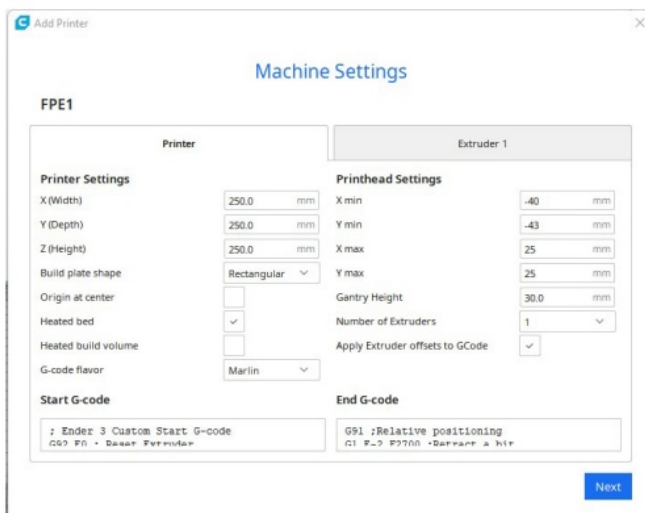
Add Printer

Machine Settings

FPE1

Printer

Extruder 1

Printer Settings

X (Width) 250.0 mm

Y (Depth) 250.0 mm

Z (Height) 250.0 mm

Build plate shape Rectangular

Origin at center

Heated bed

Heated build volume

G-code flavor Marlin

Printhead Settings

X min -40 mm

Y min -43 mm

X max 25 mm

Y max 25 mm

Gantry Height 30.0 mm

Number of Extruders 1

Apply Extruder offsets to GCode

Start G-code

; Ender 3 Custom Start G-code
G92 E0 ; Reset Extruder

End G-code

G91 ;Relative positioning
G1 E-2 F2700 ;Retract a bit

Next